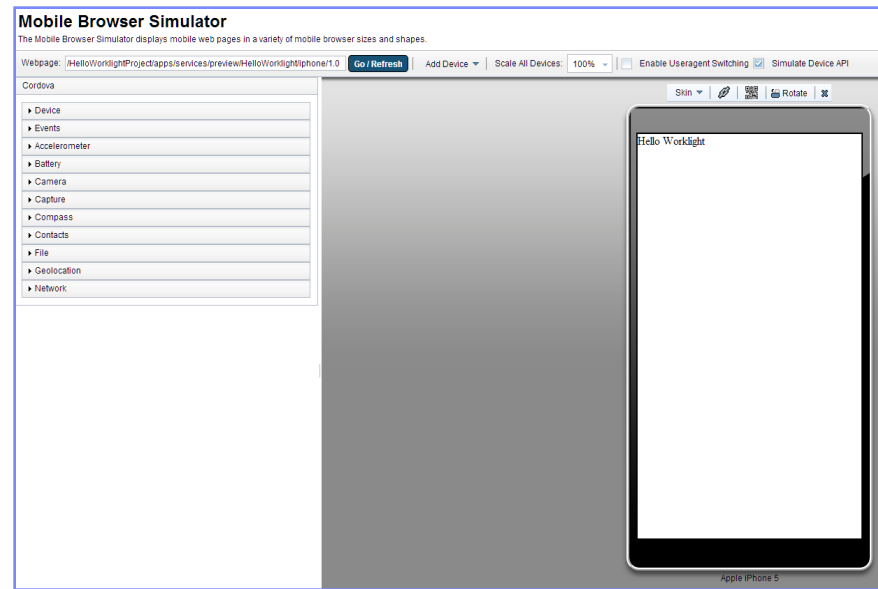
Mobile Browser Simulator

The Mobile Browser Simulator displays mobile web pages in a variety of mobile browser sizes and shapes.

Webpage: /HelloWorklightProject/apps/services/preview/HelloWorklight/iphone/1.0 Go / Refresh | Add Device | Scale All Devices: 100% | Enable Useragent Switching | Simulate Device API

Cordova

▸ Device
▸ Events
▸ Accelerometer
▸ Battery
▸ Camera
▸ Capture
▸ Compass
▸ Contacts
▸ File
▸ Geolocation
▸ Network

Skin | Rotate

Hello Worklight

Apple iPhone 5